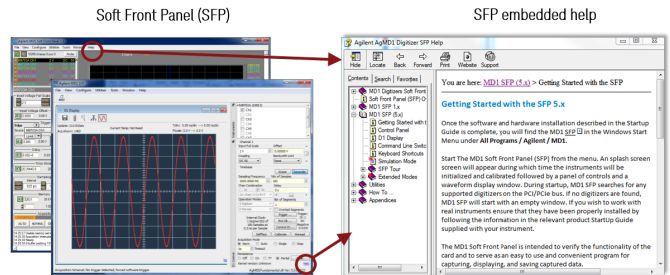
Soft Front Panel (SFP)

SFP embedded help

Agilent AgMD1 Digitizer SFP Help

Hide Locate Back Forward Print Website Support

Contents Search Favorites

MD1 Digitizers Soft Front
Soft Front Panel (SFP) O
MD1 SFP 1.x
MD1 SFP (5.x)
Getting Started with t
Control Panel
D1 Display
Command Line Swit
Keyboard Shortcuts
Simulation Mode
SFP Tour
Extended Modes
Utilities
How To ...
Appendices

You are here: MD1 SFP (5.x) > Getting Started with the SFP

Getting Started with the SFP 5.x

Once the software and hardware installation described in the Startup Guide is complete, you will find the MD1 SFP in the Windows Start Menu under All Programs / Agilent / MD1.

Start The MD1 Soft Front Panel (SFP) from the menu. An splash screen screen will appear during which time the instruments will be initialized and calibrated followed by a panel of controls and a waveform display window. During startup, MD1 SFP searches for any supported digitizers on the PCI/PCIe bus. If no digitizers are found, MD1 SFP will start with an empty window. If you wish to work with real instruments ensure that they have been properly installed by following the information in the relevant product StartUp Guide supplied with your instrument.

The MD1 Soft Front Panel is intended to verify the functionality of the card and to serve as an easy to use and convenient program for capturing, displaying, and saving captured data.